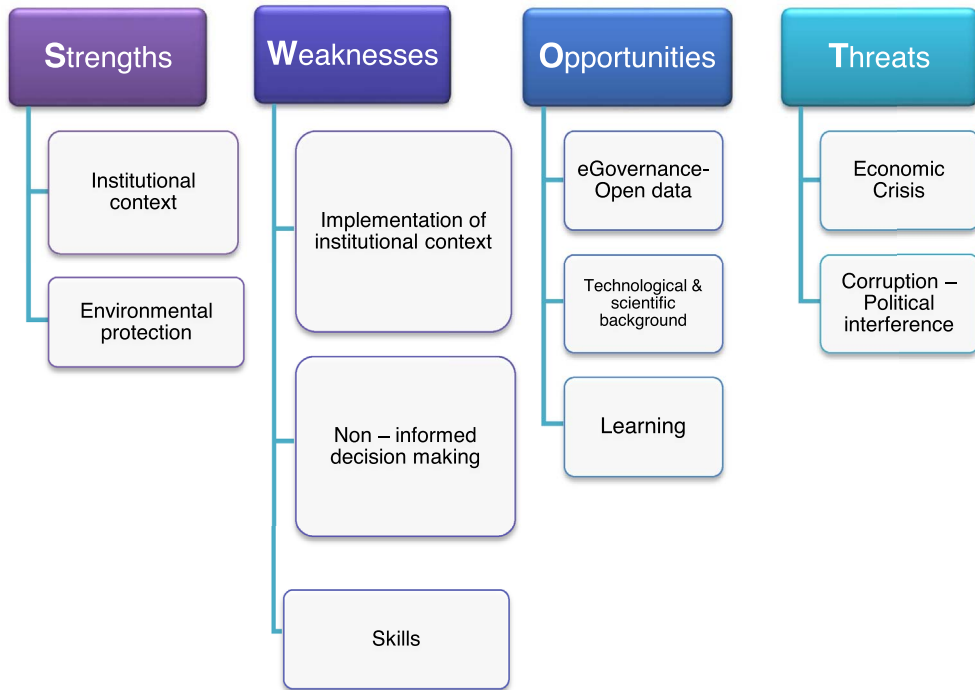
Strengths

Institutional context

Environmental protection

Weaknesses

Implementation of institutional context

Non – informed decision making

Skills

Opportunities

eGovernance-Open data

Technological & scientific background

Learning

Threats

Economic Crisis

Corruption – Political interference